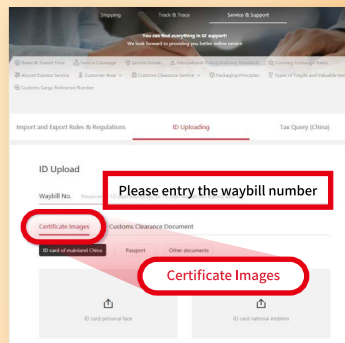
Shipping Track & Trace Service & Support

You can find everything in SF support!
We look forward to providing you better online service

Rates & Transit Time | Volume Coverage | Service Points | International Pricing/Delivery Standards | Currency Exchange Rates
Airport Express Service | Customer Area | Customs Clearance Service | Packaging Principles | Types of Fragile and Valuable Items
Customs Cargo Reference Number

Import and Export Rules & Regulations | ID Uploading | Tax Query (China)

ID Upload

Waybill No. Please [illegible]

Please entry the waybill number

Certificate Images | Customs Clearance Document

ID card of mainland China | Passport | Other documents

Certificate Images

ID card personal face

ID card national emblem